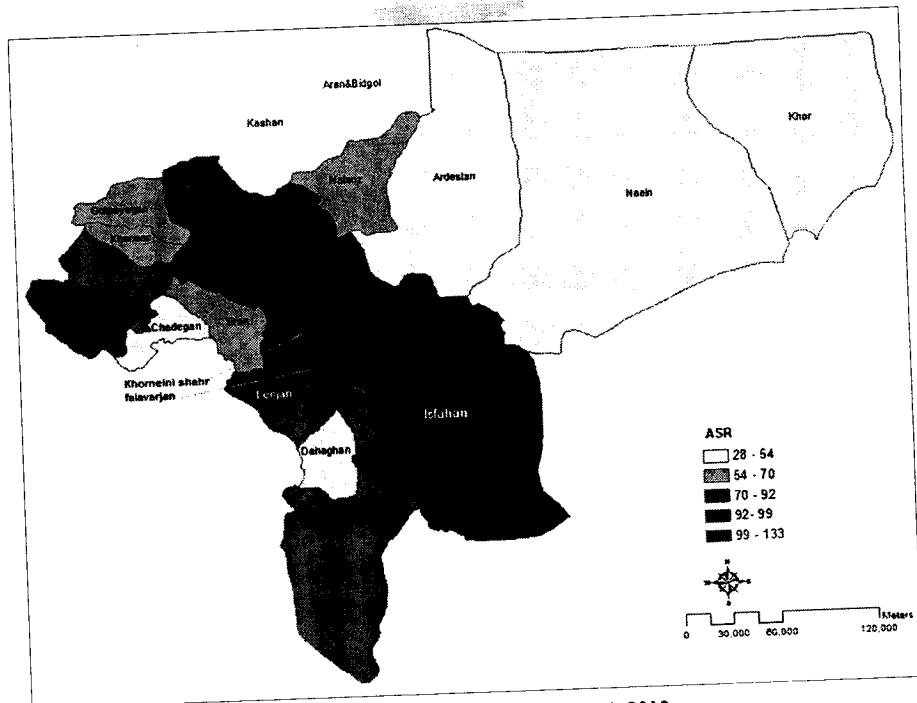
Aran&Bidgol

Kashan

Khar

Natanz

Ardestan

Naein

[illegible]

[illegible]

Chadegan

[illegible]

Khomeini shahr

falavarjan

Lenjan

Isfahan

Dahaghan

ASR

28 - 54

54 - 70

70 - 92

92- 99

99 - 133

Meters

0 30,000 60,000 120,000

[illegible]